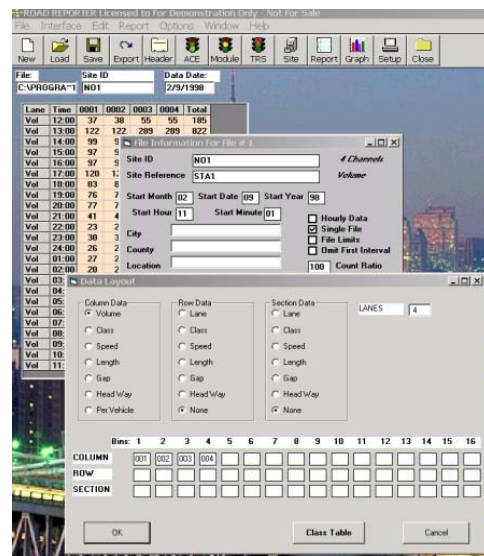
ROAD REPORTER Licensed to For Demonstration Only - Not For Sale

File Interface Edit Report Options Window Help

New Load Save Export Header ACE Module TRS Site Report Graph Setup Close

File: C:\PROGRA~1
Site ID N01
Data Date: 2/9/1998

| Lane | Time | 0001 | 0002 | 0003 | 0004 | Total |
|---|---|---|---|---|---|---|
| Vol | 12:00 | 37 | 38 | 55 | 55 | 185 |
| Vol | 13:00 | 122 | 122 | 289 | 289 | 822 |
| Vol | 14:00 | 99 | 9 | | | |
| Vol | 15:00 | 97 | 9 | | | |
| Vol | 16:00 | 97 | 9 | | | |
| Vol | 17:00 | 120 | 1 | | | |
| Vol | 18:00 | 83 | 8 | | | |
| Vol | 19:00 | 76 | 7 | | | |
| Vol | 20:00 | 77 | 7 | | | |
| Vol | 21:00 | 41 | 4 | | | |
| Vol | 22:00 | 23 | 2 | | | |
| Vol | 23:00 | 30 | 3 | | | |
| Vol | 24:00 | 26 | 2 | | | |
| Vol | 01:00 | 27 | 2 | | | |
| Vol | 02:00 | 20 | 2 | | | |
| Vol | 03: | | | | | |
| Vol | 04: | | | | | |
| Vol | 05: | | | | | |
| Vol | 06: | | | | | |
| Vol | 07: | | | | | |
| Vol | 08: | | | | | |
| Vol | 09: | | | | | |
| Vol | 10: | | | | | |
| Vol | 11: | | | | | |

File Information For File # 1

Site ID N01
Site Reference STA1
4 Channels
Volume
Start Month 02 Start Date 09 Start Year 98
Start Hour 11 Start Minute 01
City
County
Location
Hourly Data
Single File
File Limits
Omit First Interval
100 Count Ratio

Data Layout

Column Data: Volume, Class, Speed, Length, Gap, Head Way, Per Vehicle
Row Data: Lane, Class, Speed, Length, Gap, Head Way, None
Section Data: Lane, Class, Speed, Length, Gap, Head Way, None
LANES 4

Bins: 1 2 3 4 5 6 7 8 9 10 11 12 13 14 15 16
COLUMN 001 002 003 004
ROW
SECTION

OK Class Table Cancel